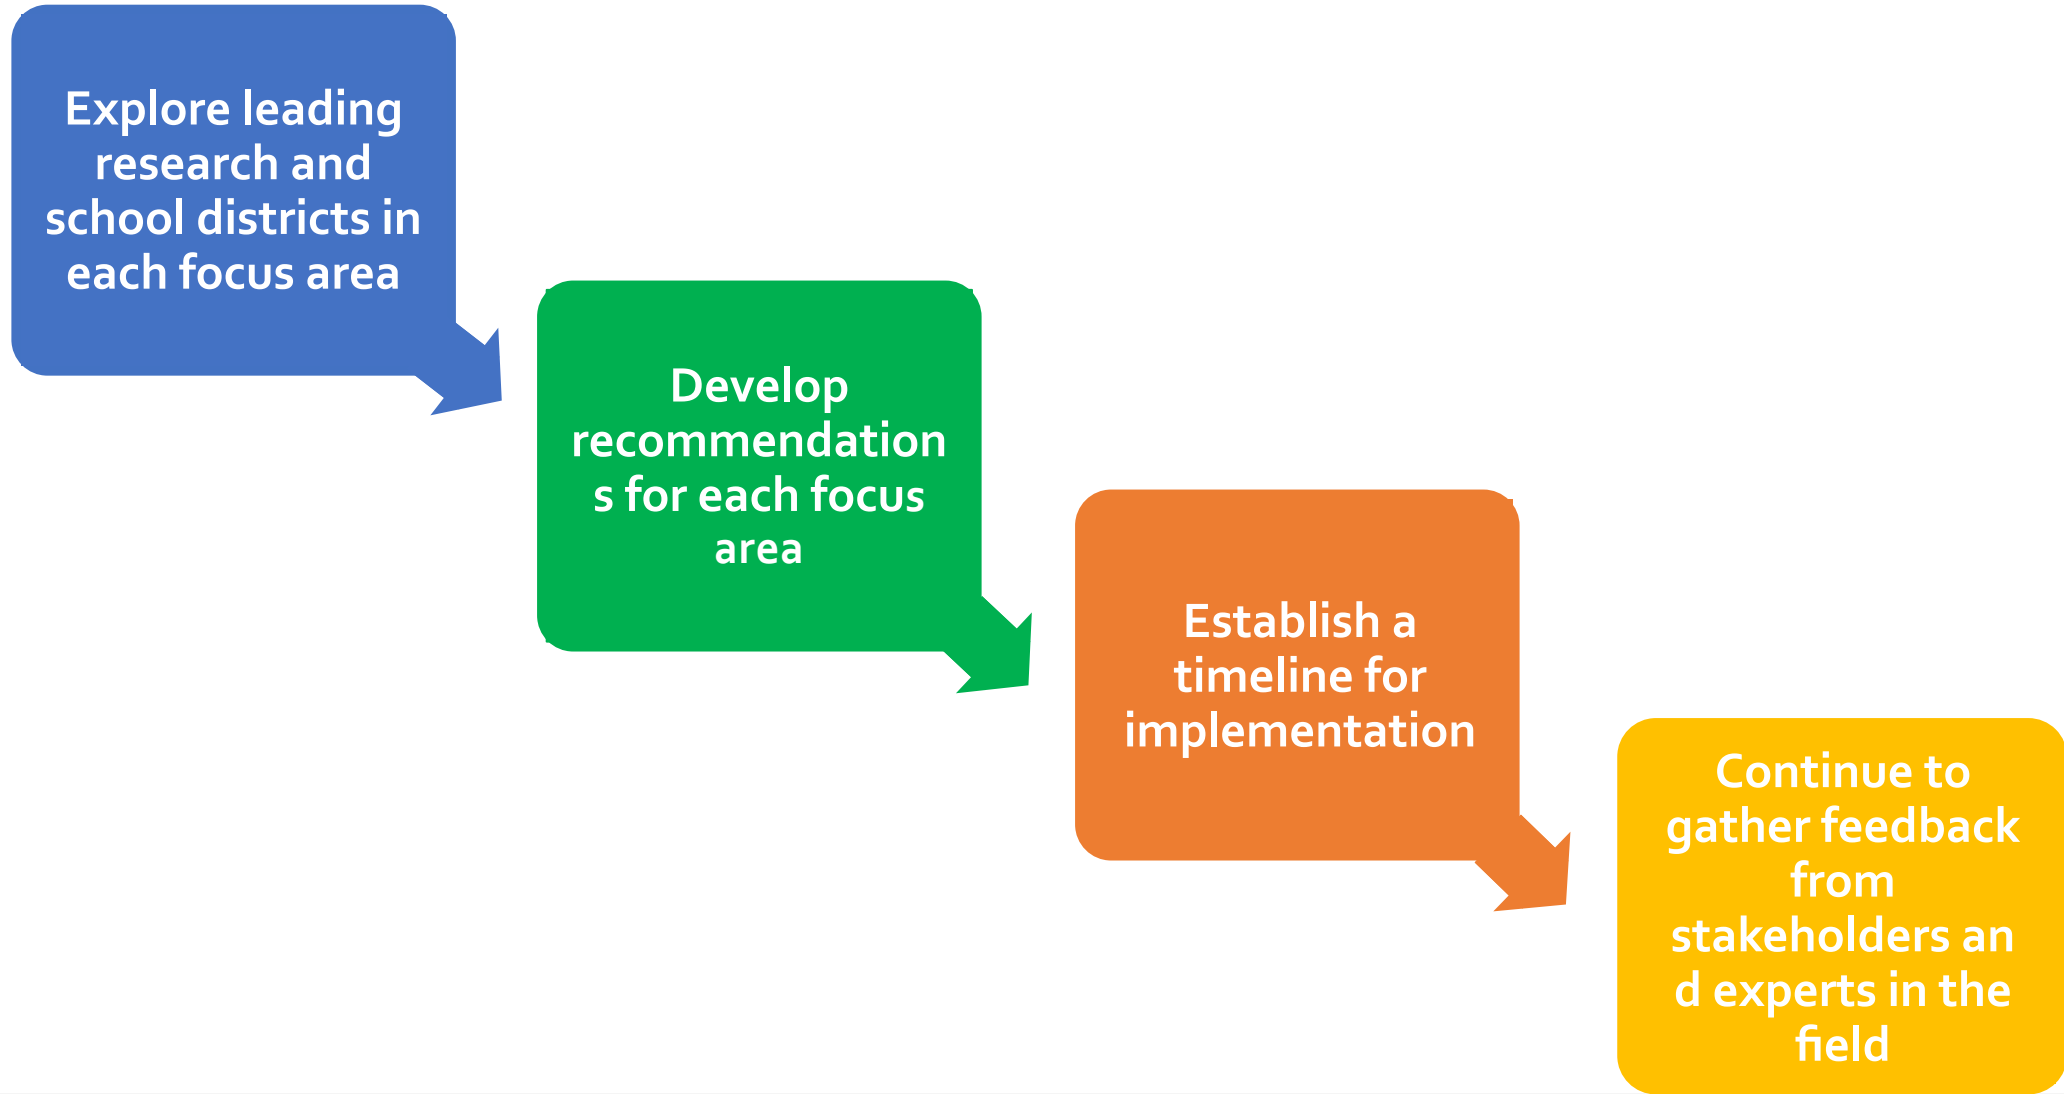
Explore leading research and school districts in each focus area

Develop recommendations for each focus area

Establish a timeline for implementation

Continue to gather feedback from stakeholders and experts in the field